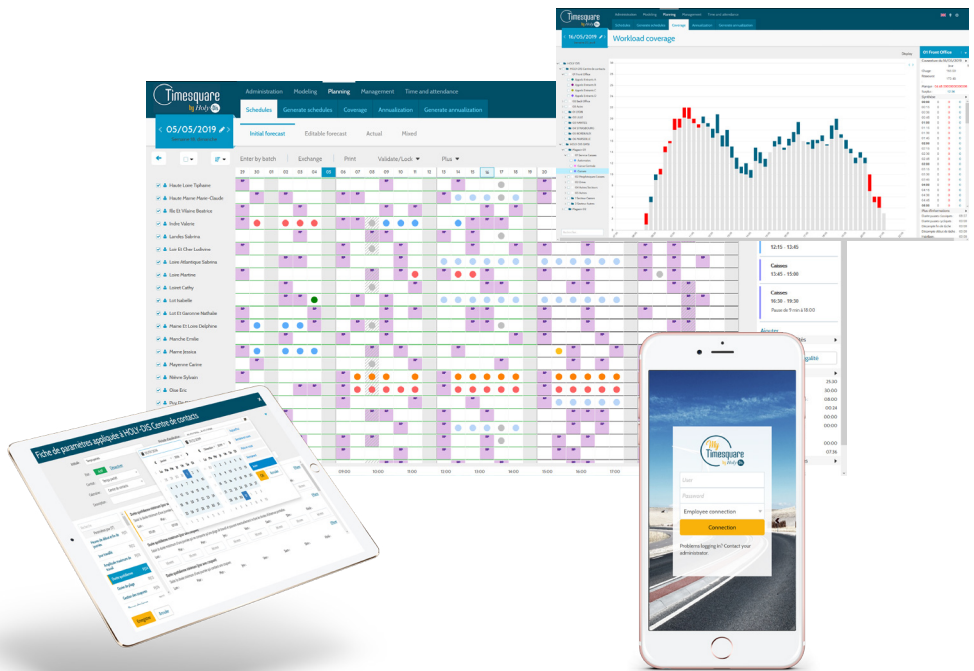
Timesquare by Holy

Administration Modeling Planning Management Time and attendance

Schedules Generate schedules Coverage Annualization Generate annualization

05/05/2019

Initial forecast Editable forecast Actual Mixed

Enter by batch Exchange Print Validate/Lock Plus

29 30 01 02 03 04 05 06 07 08 09 10 11 12 13 14 15 16 17 18 19 20

Haute Loire Tiphaine
Haute Marne Marie-Claude
Ille Et Vilaine Beatrice
Indre Valerie
Landes Sabrina
Loir Et Cher Ludivine
Loire Atlantique Sabrina
Loire Martine
Loiret Cathy
Lot Isabelle
Lot Et Garonne Nathalie
Maine Et Loire Delphine
Manche Emilie
Marne Jessica
Mayenne Carine
Nievre Sylvain
Oise Eric

09:00 10:00 11:00 12:00 13:00 14:00 15:00 16:00

Timesquare by Holy

16/05/2019

Workload coverage

12:15 - 13:45

Caisses
13:45 - 15:00

Caisses
16:30 - 19:30
Pause de 9 min à 18:00

Fiche de paramètres appliquée à HOLY-DIS Centre de contacts

Enregistrer Annuler

My Timesquare by Holy

User
Password
Employee connection
Connection
Problems logging in? Contact your administrator.